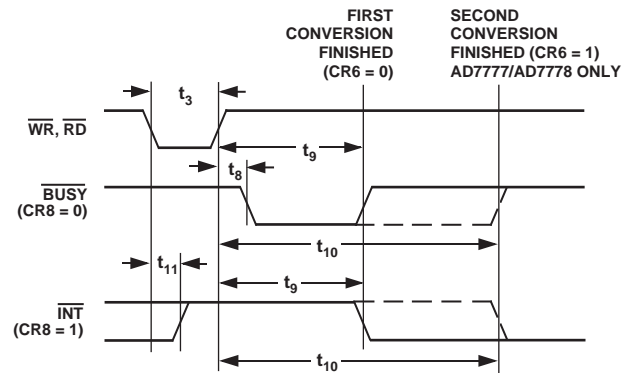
FIRST CONVERSION FINISHED (CR6 = 0)

SECOND CONVERSION FINISHED (CR6 = 1) AD7777/AD7778 ONLY

$t_3$

$\overline{WR}$, $\overline{RD}$

$t_9$

$t_8$

$\overline{BUSY}$ (CR8 = 0)

$t_{10}$

$t_{11}$

$t_9$

$\overline{INT}$ (CR8 = 1)

$t_{10}$